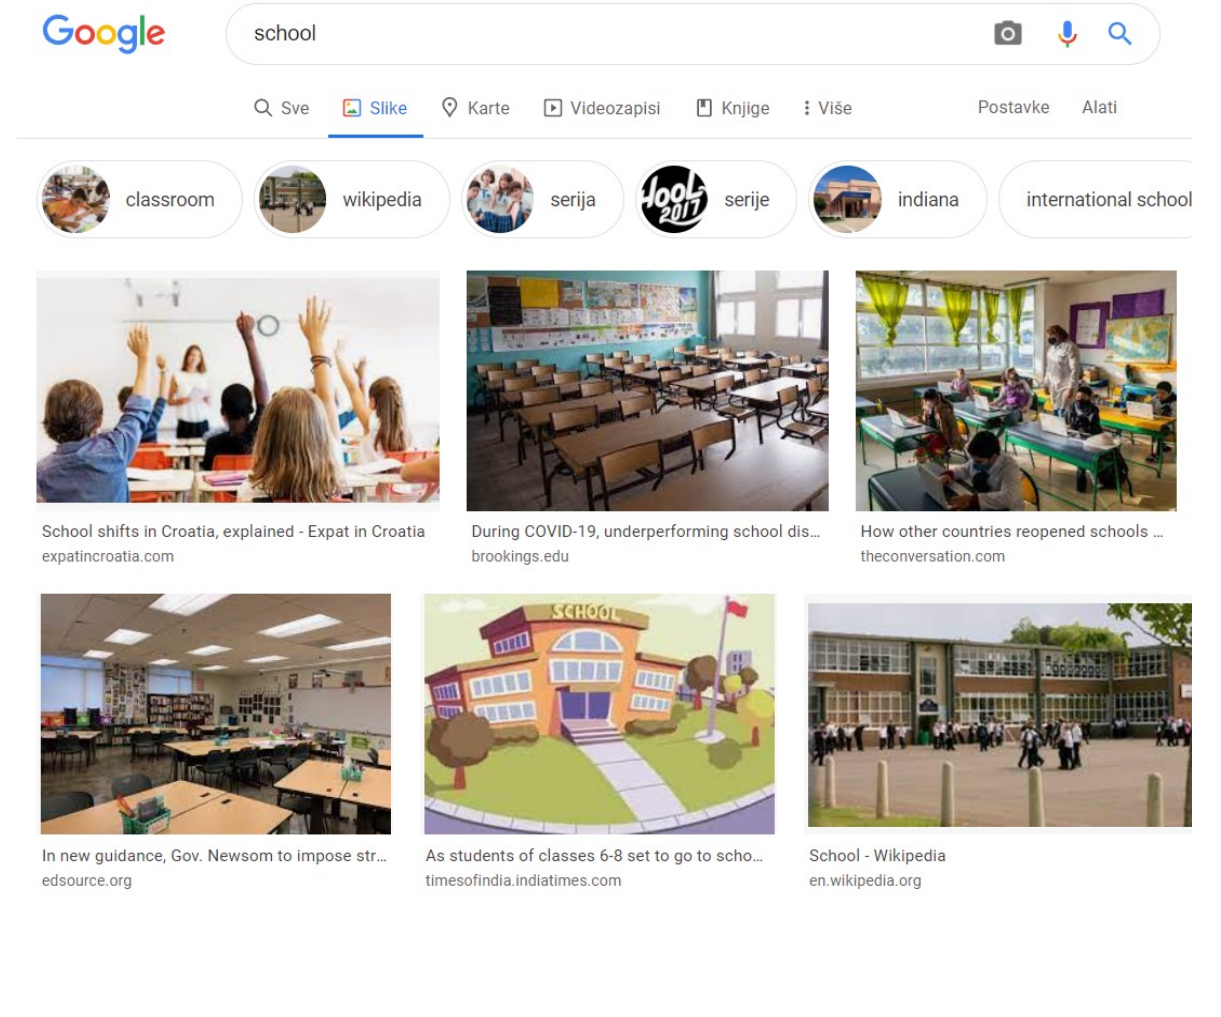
Google

school

Sve Slike Karte Videozapisi Knjige Više Postavke Alati

classroom wikipedia serija serije indiana international school

School shifts in Croatia, explained - Expat in Croatia
expatincroatia.com

During COVID-19, underperforming school dis...
brookings.edu

How other countries reopened schools ...
theconversation.com

SCHOOL

In new guidance, Gov. Newsom to impose str...
edsource.org

As students of classes 6-8 set to go to scho...
timesofindia.indiatimes.com

School - Wikipedia
en.wikipedia.org